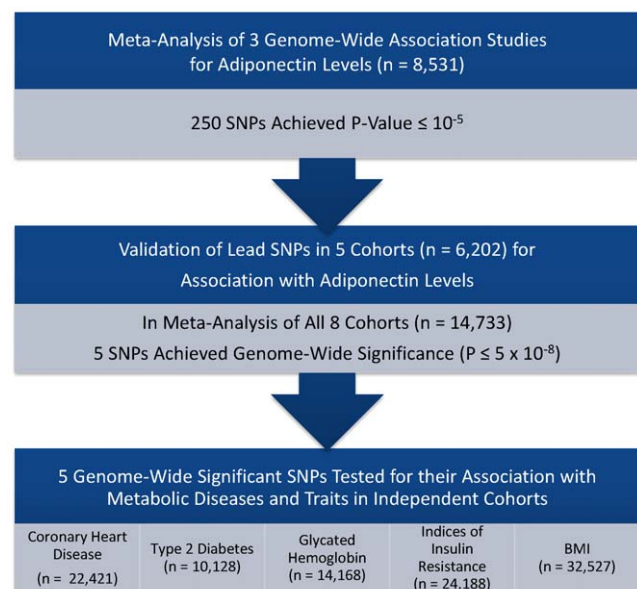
Meta-Analysis of 3 Genome-Wide Association Studies for Adiponectin Levels (n = 8,531)

250 SNPs Achieved P-Value ≤ $10^{-5}$

Validation of Lead SNPs in 5 Cohorts (n = 6,202) for Association with Adiponectin Levels

In Meta-Analysis of All 8 Cohorts (n = 14,733)
5 SNPs Achieved Genome-Wide Significance (P ≤ 5 x $10^{-8}$)

5 Genome-Wide Significant SNPs Tested for their Association with Metabolic Diseases and Traits in Independent Cohorts

| Coronary Heart Disease (n = 22,421) | Type 2 Diabetes (n = 10,128) | Glycated Hemoglobin (n = 14,168) | Indices of Insulin Resistance (n = 24,188) | BMI (n = 32,527) |
|---|---|---|---|---|